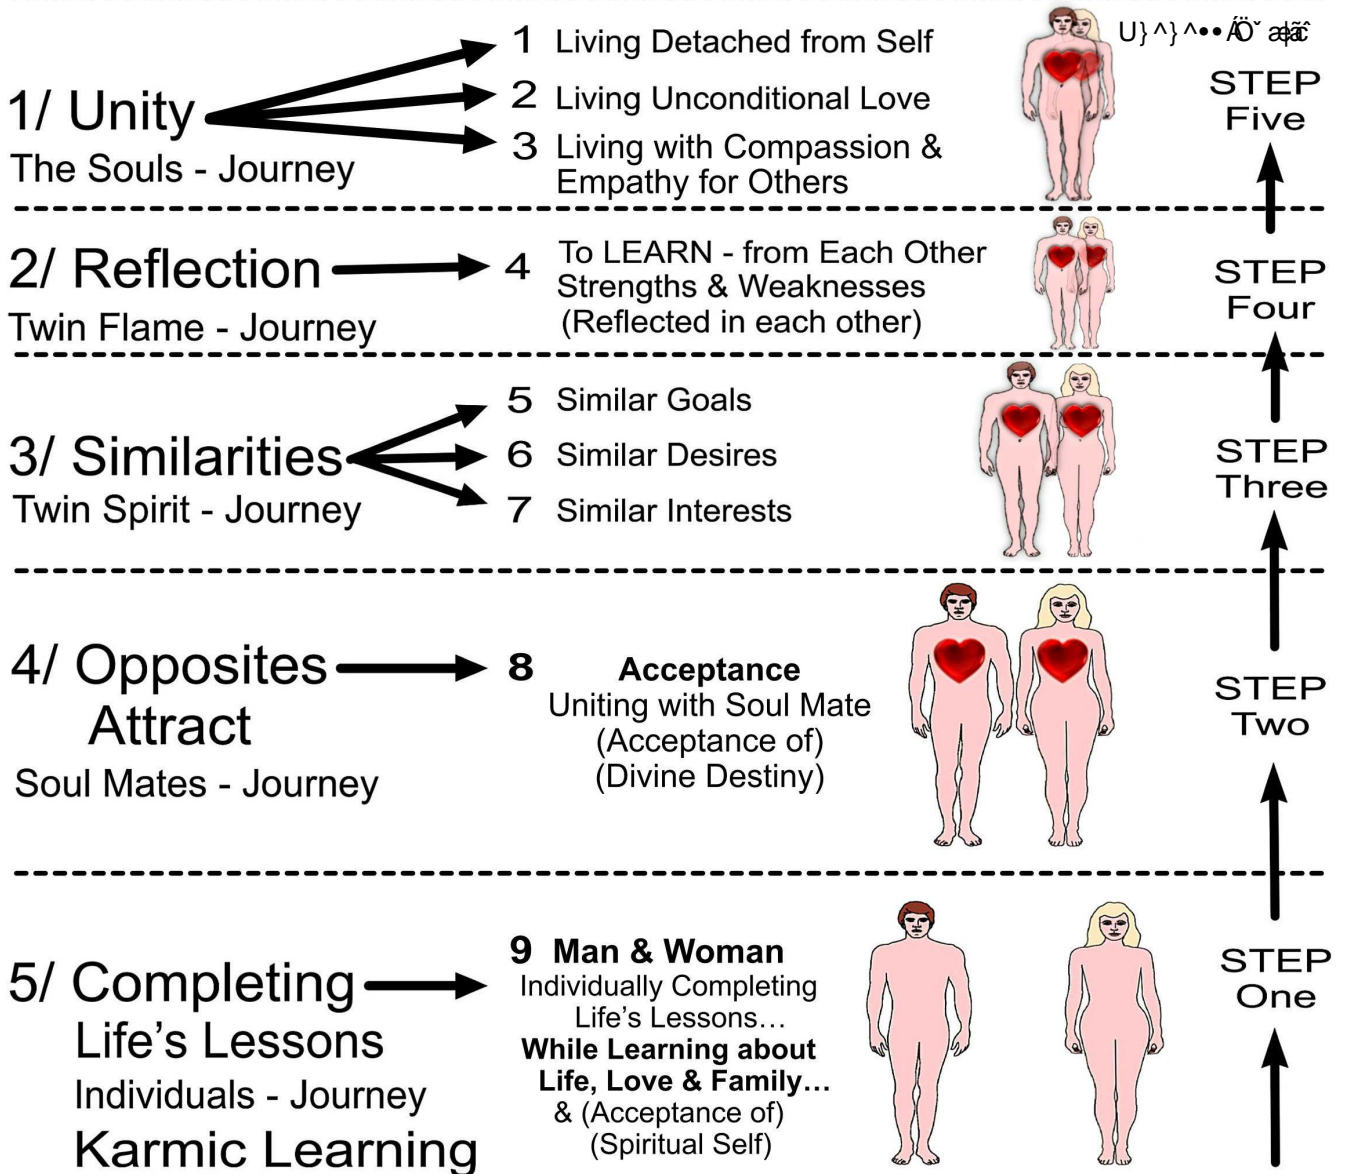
1/ Unity
The Souls - Journey

1 Living Detached from Self
2 Living Unconditional Love
3 Living with Compassion & Empathy for Others

U}^}^••ÅÖˇ æþãĉ

STEP Five

2/ Reflection
Twin Flame - Journey

4 To LEARN - from Each Other Strengths & Weaknesses (Reflected in each other)

STEP Four

3/ Similarities
Twin Spirit - Journey

5 Similar Goals
6 Similar Desires
7 Similar Interests

STEP Three

4/ Opposites Attract
Soul Mates - Journey

8 **Acceptance**
Uniting with Soul Mate
(Acceptance of)
(Divine Destiny)

STEP Two

5/ Completing Life's Lessons
Individuals - Journey
Karmic Learning

9 **Man & Woman**
Individually Completing Life's Lessons...
**While Learning about Life, Love & Family...**
& (Acceptance of)
(Spiritual Self)

STEP One